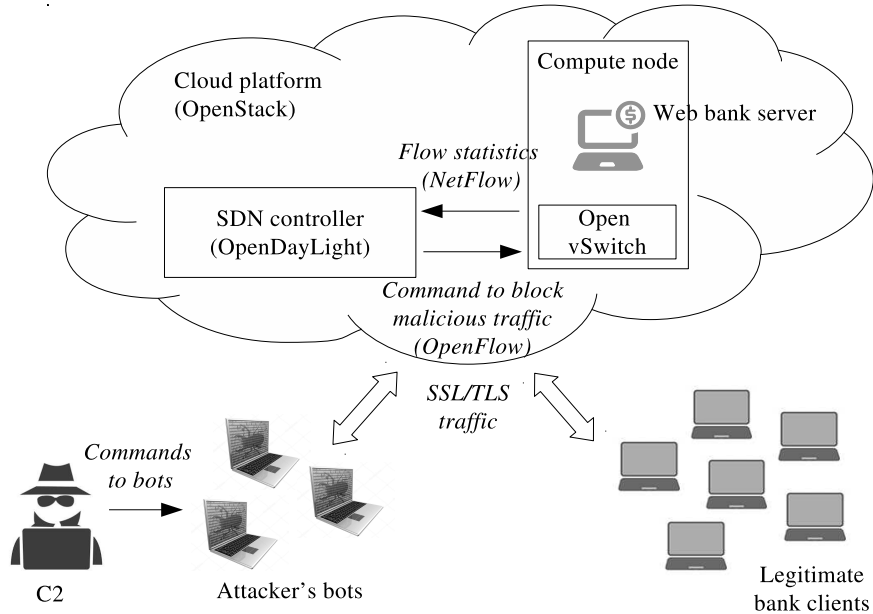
Cloud platform (OpenStack)

Compute node

Web bank server

Flow statistics (NetFlow)

SDN controller (OpenDayLight)

Open vSwitch

Command to block malicious traffic (OpenFlow)

SSL/TLS traffic

Commands to bots

C2

Attacker's bots

Legitimate bank clients